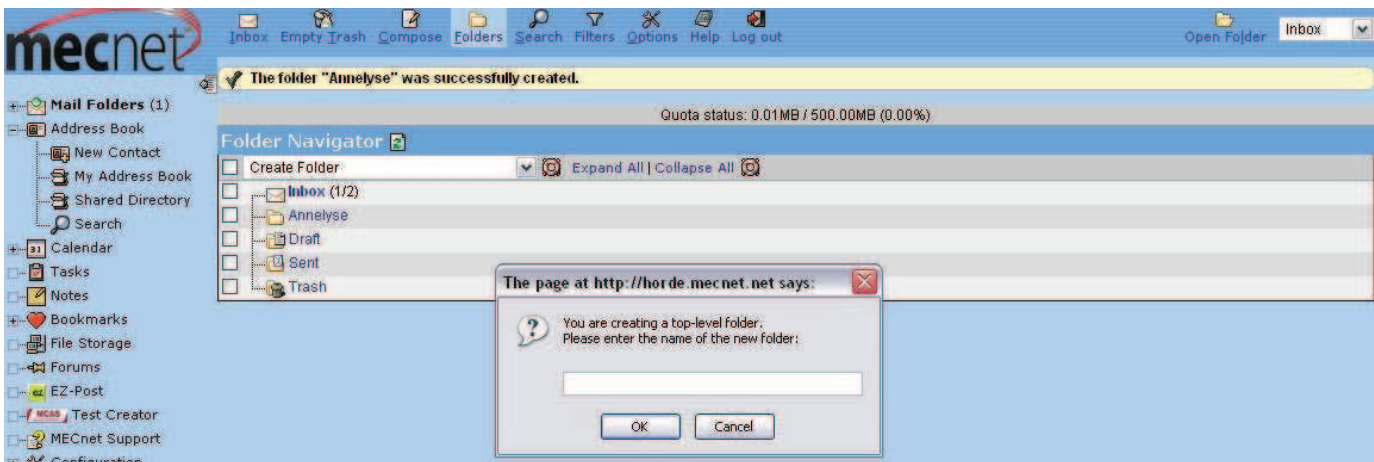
mecnet

Inbox Empty Trash Compose Folders Search Filters Options Help Log out

Open Folder Inbox

The folder "Annelyse" was successfully created.

Quota status: 0.01MB / 500.00MB (0.00%)

Mail Folders (1)
Address Book
New Contact
My Address Book
Shared Directory
Search
Calendar
Tasks
Notes
Bookmarks
File Storage
Forums
EZ-Post
MCAS Test Creator
MECnet Support
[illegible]

Folder Navigator

Create Folder

Expand All | Collapse All

Inbox (1/2)
Annelyse
Draft
Sent
Trash

The page at http://horde.mecnet.net says:

You are creating a top-level folder.
Please enter the name of the new folder:

OK Cancel